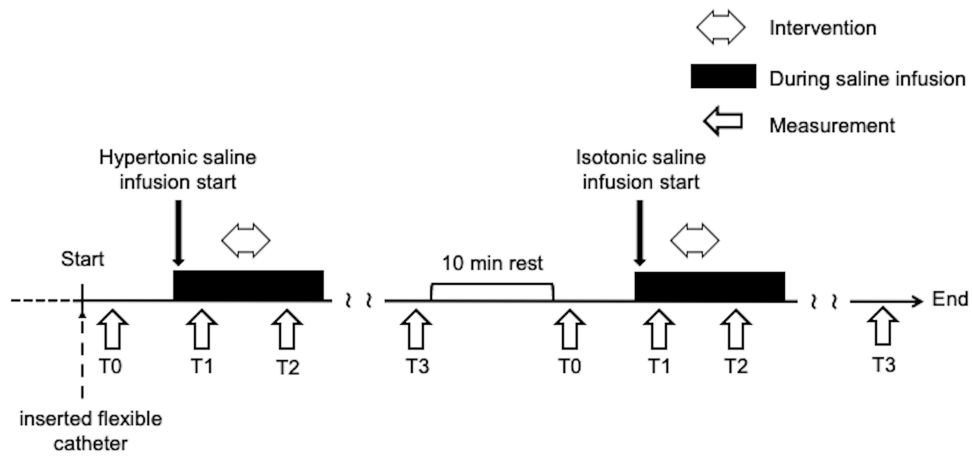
Intervention

During saline infusion

Measurement

Hypertonic saline infusion start

Isotonic saline infusion start

Start

10 min rest

End

T0

T1

T2

T3

T0

T1

T2

T3

inserted flexible catheter